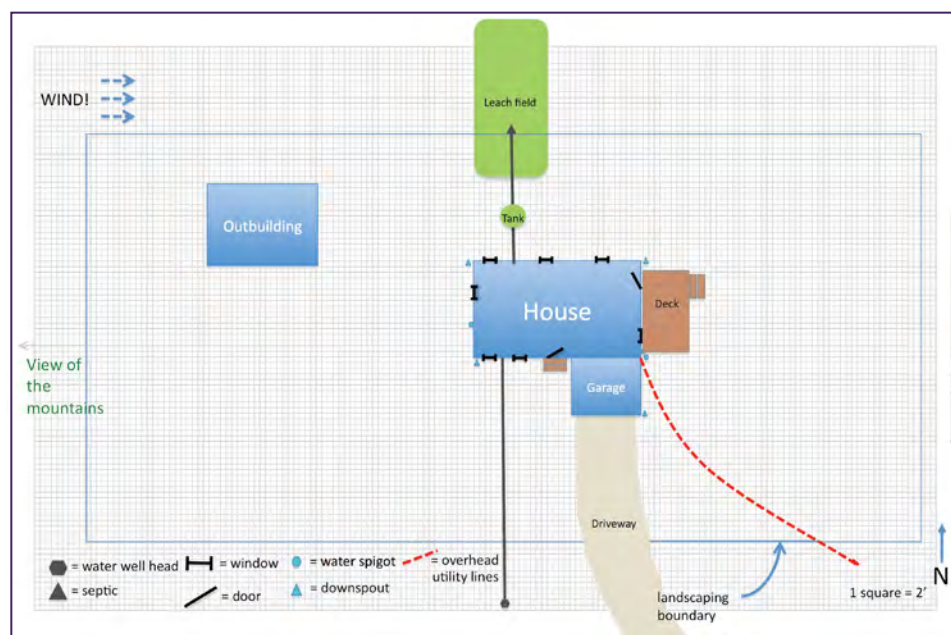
WIND!

Leach field

Tank

Outbuilding

House

Deck

Garage

View of the mountains

Driveway

= water well head = window = water spigot = overhead utility lines

= septic = door = downspout

landscaping boundary

1 square = 2′

N